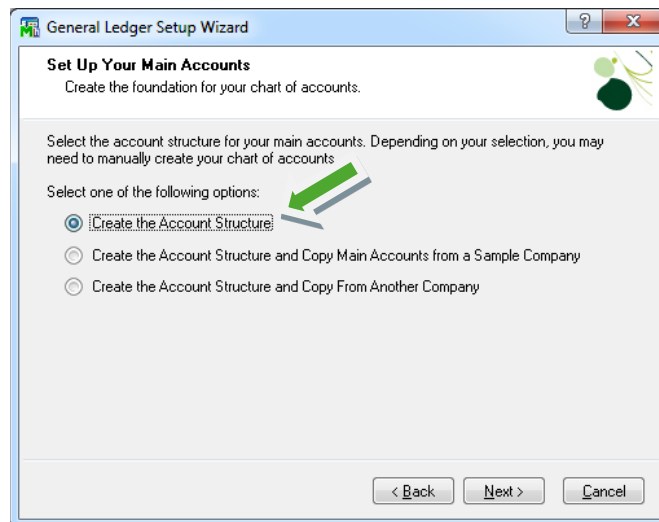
General Ledger Setup Wizard

?

X

Set Up Your Main Accounts

Create the foundation for your chart of accounts.

Select the account structure for your main accounts. Depending on your selection, you may need to manually create your chart of accounts

Select one of the following options:

Create the Account Structure

Create the Account Structure and Copy Main Accounts from a Sample Company

Create the Account Structure and Copy From Another Company

< Back

Next >

Cancel